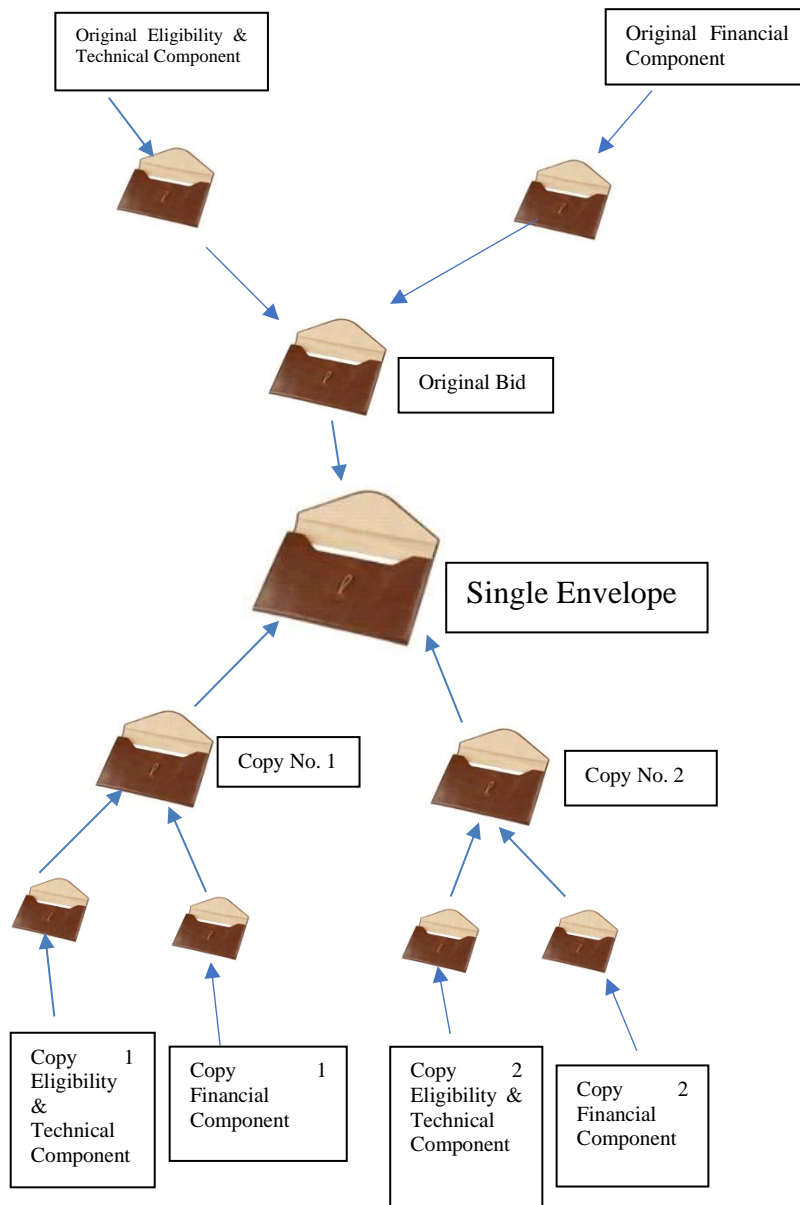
Original Eligibility & Technical Component

Original Financial Component

Original Bid

Single Envelope

Copy No. 1

Copy No. 2

Copy 1 Eligibility & Technical Component

Copy 1 Financial Component

Copy 2 Eligibility & Technical Component

Copy 2 Financial Component